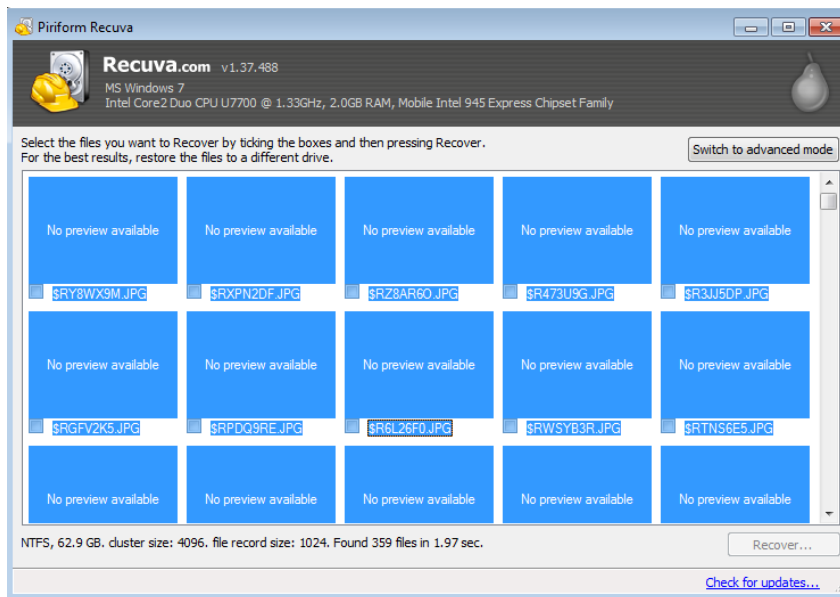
Piriform Recuva

Recuva.com v1.37.488
MS Windows 7
Intel Core2 Duo CPU U7700 @ 1.33GHz, 2.0GB RAM, Mobile Intel 945 Express Chipset Family

Select the files you want to Recover by ticking the boxes and then pressing Recover.
For the best results, restore the files to a different drive.

Switch to advanced mode

No preview available
$RY8WX9M.JPG
No preview available
$RXPN2DF.JPG
No preview available
$RZ8AR6O.JPG
No preview available
$R473U9G.JPG
No preview available
$R3JJ5DP.JPG
No preview available
$RGFV2K5.JPG
No preview available
$RPDQ9RE.JPG
No preview available
$R6L26F0.JPG
No preview available
$RWSYB3R.JPG
No preview available
$RTNS6E5.JPG
No preview available
No preview available
No preview available
No preview available
No preview available

NTFS, 62.9 GB. cluster size: 4096. file record size: 1024. Found 359 files in 1.97 sec.

Recover...

Check for updates...